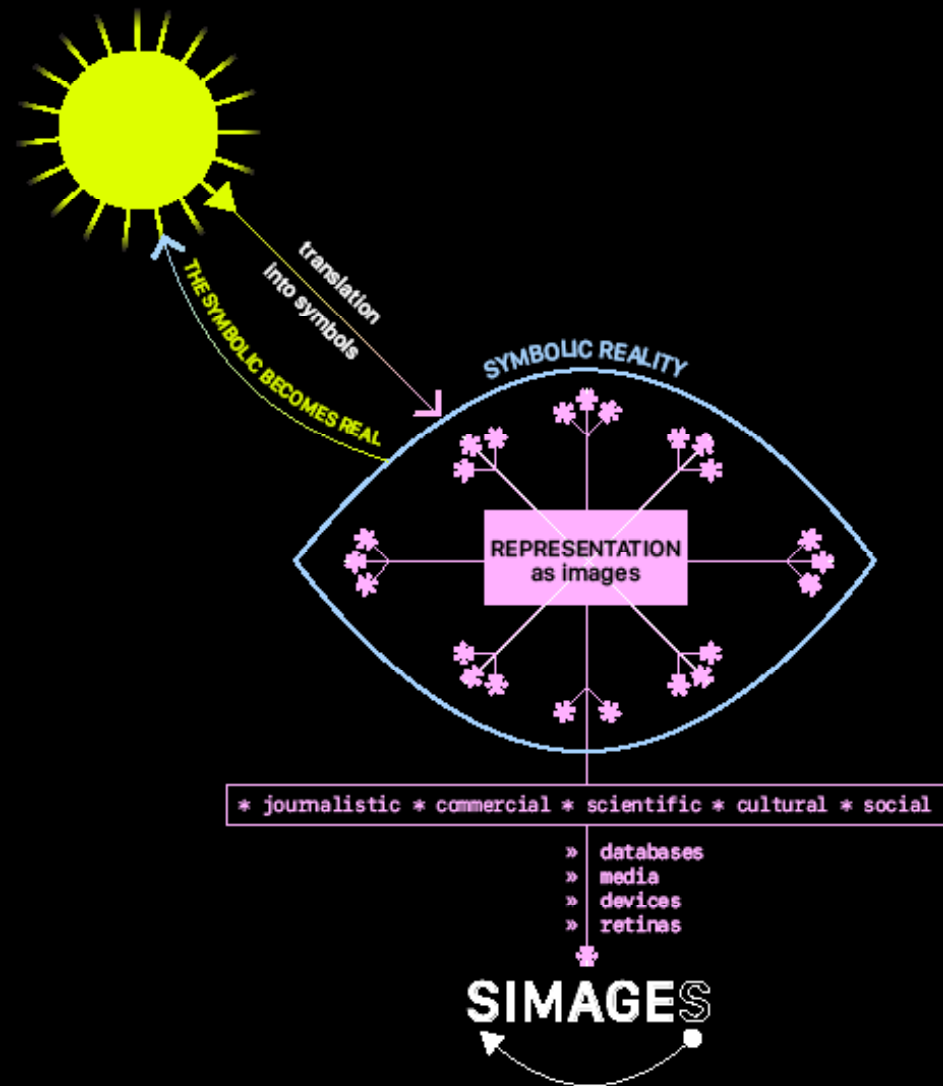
translation into symbols

THE SYMBOLIC BECOMES REAL

SYMBOLIC REALITY

REPRESENTATION as images

* journalistic * commercial * scientific * cultural * social

» databases
» media
» devices
» retinas

SIMAGES